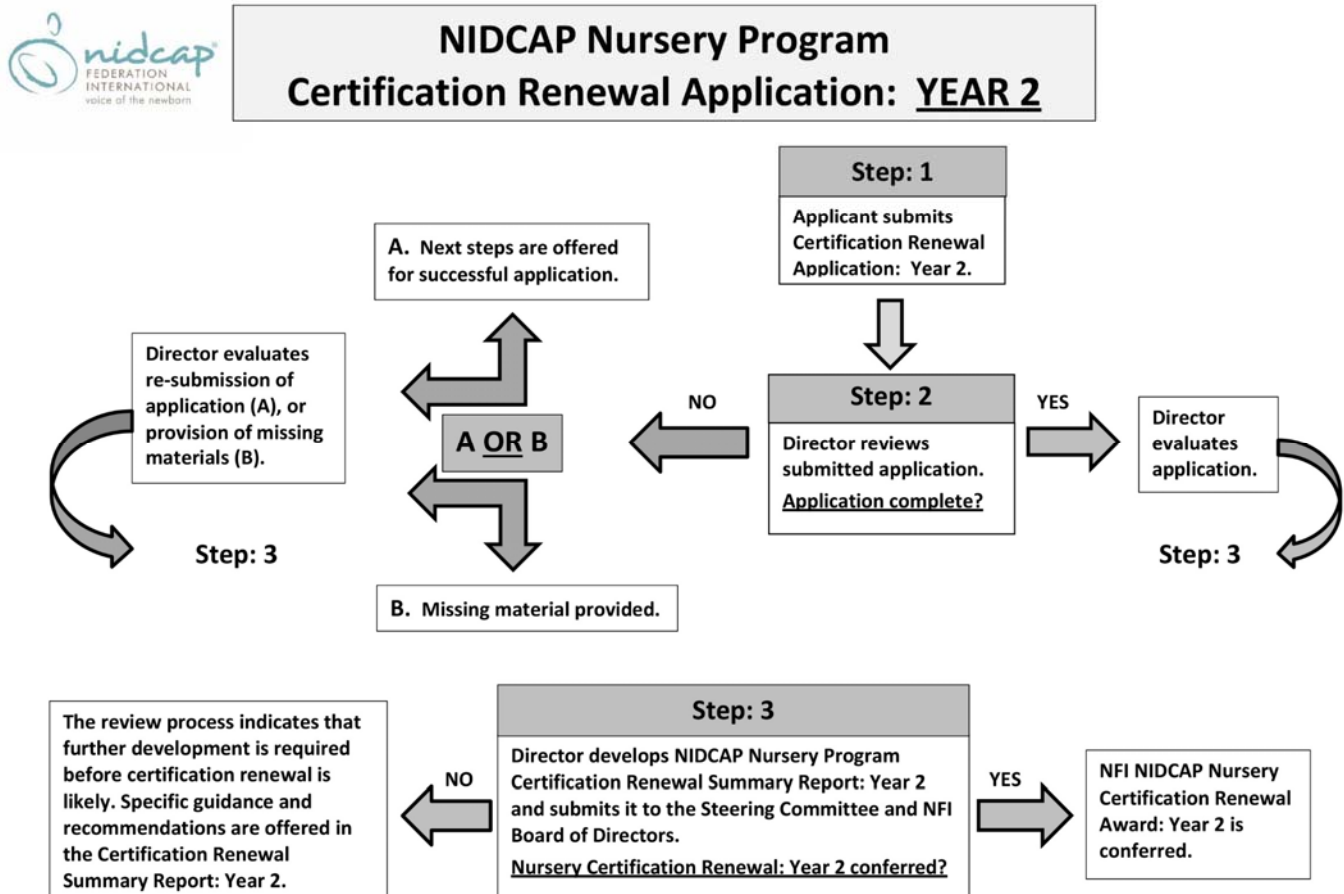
nidcap® FEDERATION INTERNATIONAL voice of the newborn

NIDCAP Nursery Program
Certification Renewal Application: YEAR 2

Step: 1

Applicant submits Certification Renewal Application: Year 2.

A. Next steps are offered for successful application.

Director evaluates re-submission of application (A), or provision of missing materials (B).

A OR B

NO

Step: 2

Director reviews submitted application.

Application complete?

YES

Director evaluates application.

Step: 3

Step: 3

B. Missing material provided.

The review process indicates that further development is required before certification renewal is likely. Specific guidance and recommendations are offered in the Certification Renewal Summary Report: Year 2.

NO

Step: 3

Director develops NIDCAP Nursery Program Certification Renewal Summary Report: Year 2 and submits it to the Steering Committee and NFI Board of Directors.

Nursery Certification Renewal: Year 2 conferred?

YES

NFI NIDCAP Nursery Certification Renewal Award: Year 2 is conferred.